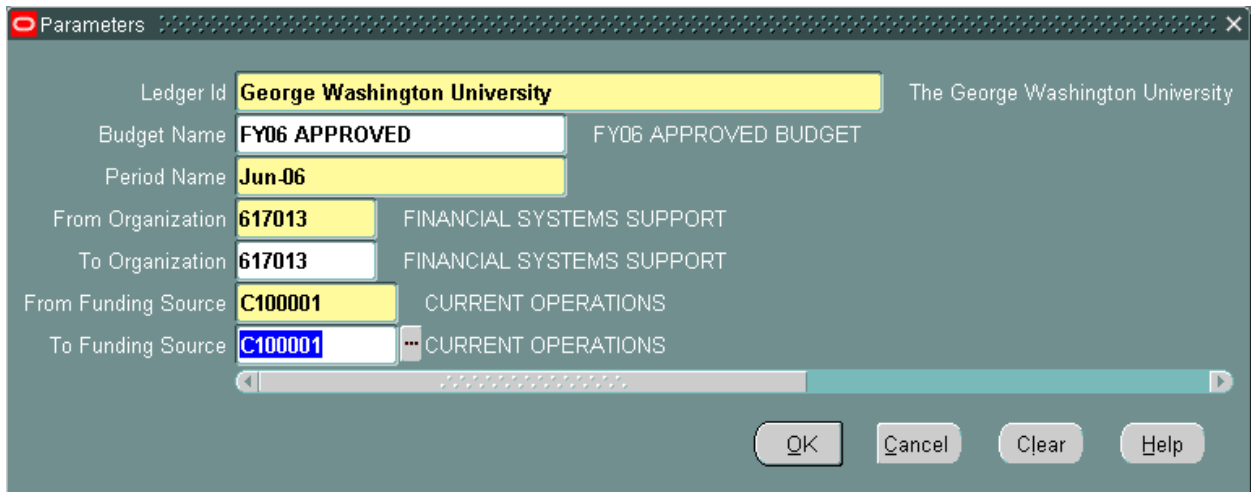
Parameters

Ledger Id George Washington University The George Washington University
Budget Name FY06 APPROVED FY06 APPROVED BUDGET
Period Name Jun-06
From Organization 617013 FINANCIAL SYSTEMS SUPPORT
To Organization 617013 FINANCIAL SYSTEMS SUPPORT
From Funding Source C100001 CURRENT OPERATIONS
To Funding Source C100001 ... CURRENT OPERATIONS

OK Cancel Clear Help